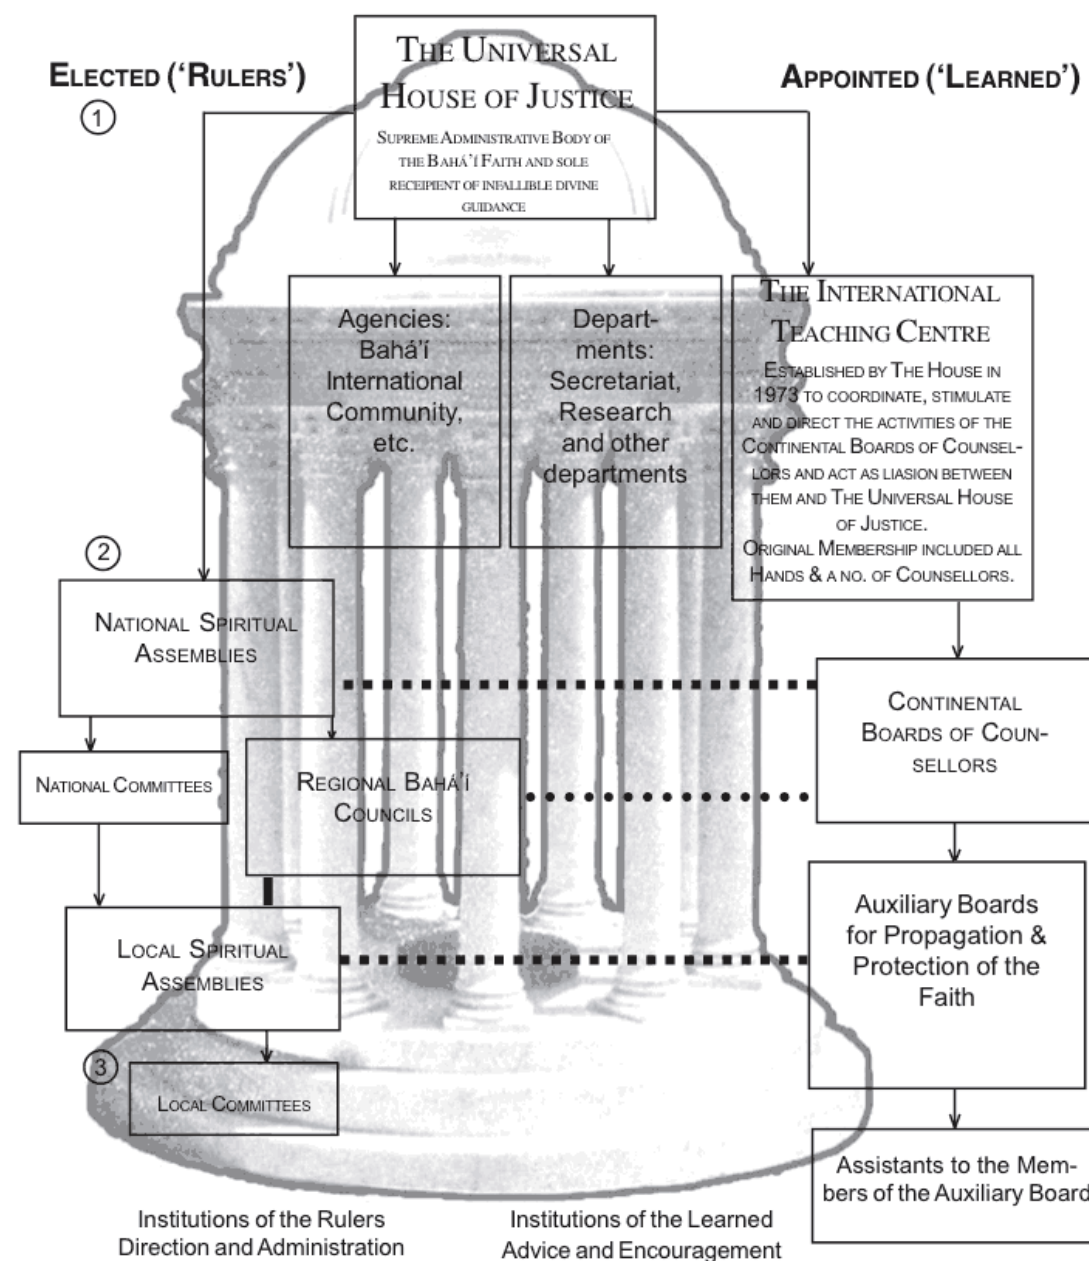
ELECTED ('RULERS')

①

THE UNIVERSAL HOUSE OF JUSTICE

SUPREME ADMINISTRATIVE BODY OF THE BAHÁ'Í FAITH AND SOLE RECEIPIENT OF INFALLIBLE DIVINE GUIDANCE

APPOINTED ('LEARNED')

Agencies: Bahá'í International Community, etc.

Departments: Secretariat, Research and other departments

THE INTERNATIONAL TEACHING CENTRE

ESTABLISHED BY THE HOUSE IN 1973 TO COORDINATE, STIMULATE AND DIRECT THE ACTIVITIES OF THE CONTINENTAL BOARDS OF COUNSELLORS AND ACT AS LIASION BETWEEN THEM AND THE UNIVERSAL HOUSE OF JUSTICE.
ORIGINAL MEMBERSHIP INCLUDED ALL HANDS & A NO. OF COUNSELLORS.

②

NATIONAL SPIRITUAL ASSEMBLIES

CONTINENTAL BOARDS OF COUNSELLORS

NATIONAL COMMITTEES

REGIONAL BAHÁ'Í COUNCILS

LOCAL SPIRITUAL ASSEMBLIES

Auxiliary Boards for Propagation & Protection of the Faith

③

LOCAL COMMITTEES

Assistants to the Members of the Auxiliary Board

Institutions of the Rulers
Direction and Administration

Institutions of the Learned
Advice and Encouragement